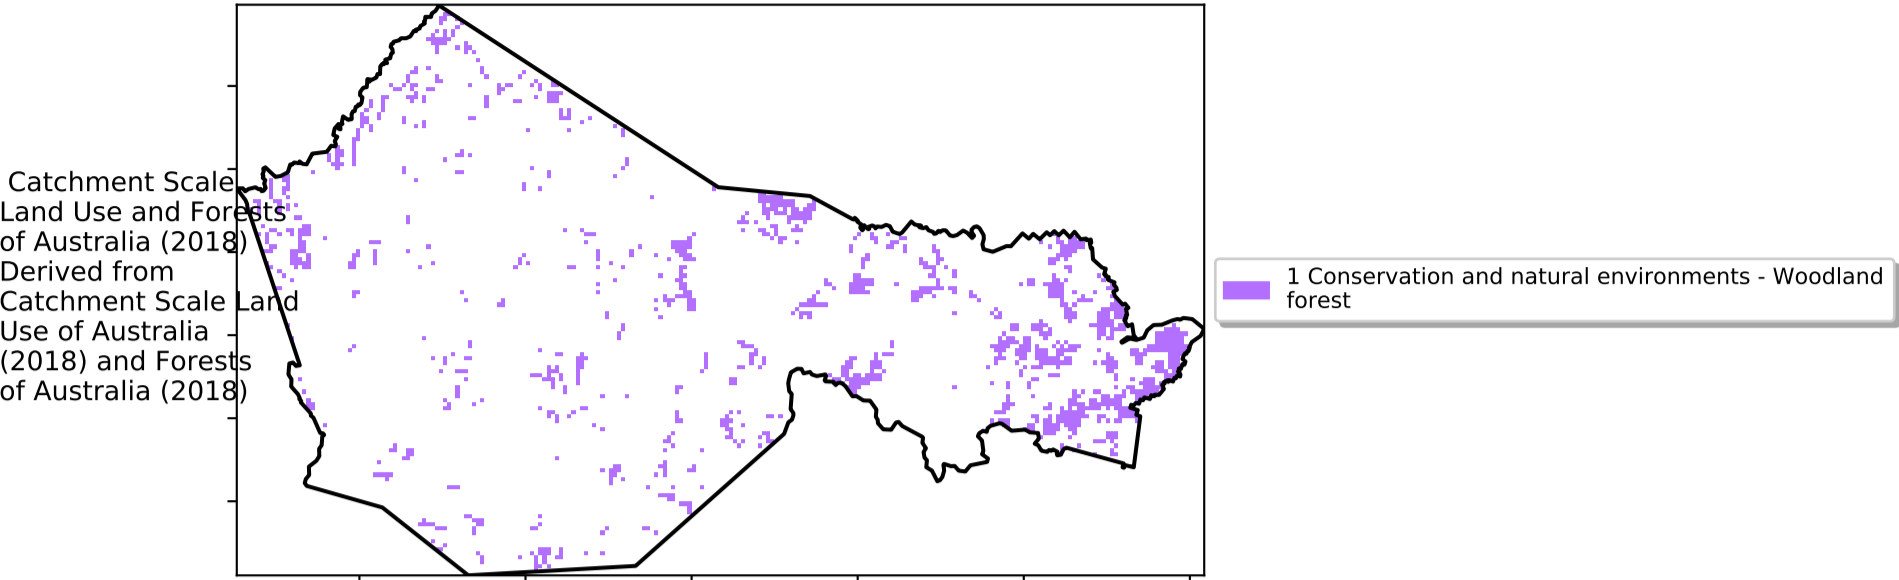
Catchment Scale Land Use and Forests of Australia (2018) Derived from Catchment Scale Land Use of Australia (2018) and Forests of Australia (2018)

1 Conservation and natural environments - Woodland forest